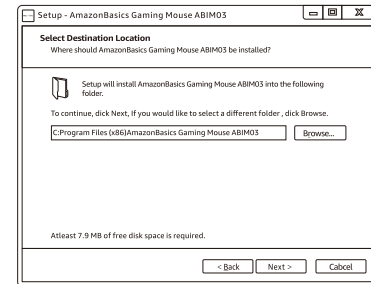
Setup - AmazonBasics Gaming Mouse ABIM03

Select Destination Location
Where should AmazonBasics Gaming Mouse ABIM03 be installed?

Setup will install AmazonBasics Gaming Mouse ABIM03 into the following folder.

To continue, dick Next, If you would like to select a different folder , dick Browse.

C:Program Files (x86)AmazonBasics Gaming Mouse ABIM03

Browse...

Atleast 7.9 MB of free disk space is required.

< Back | Next > | Cabcel